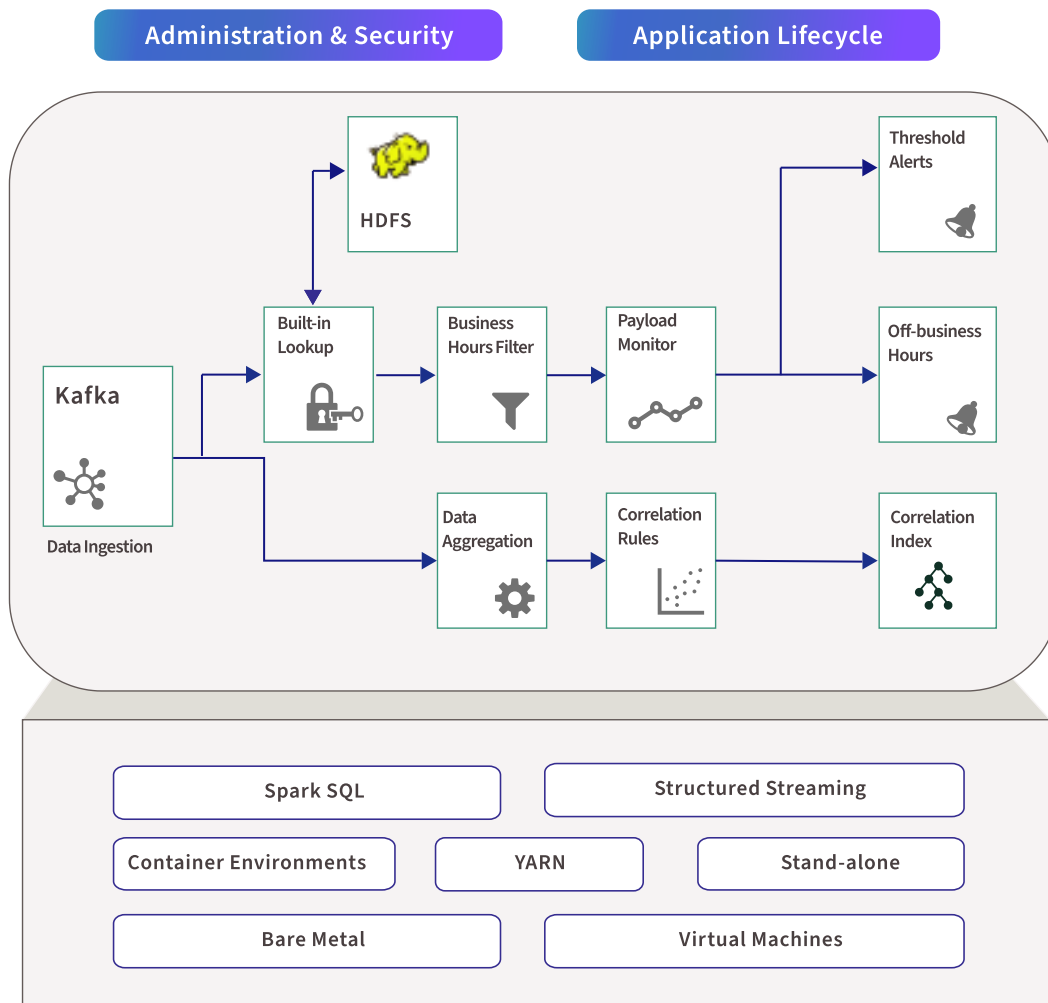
Administration & Security

Application Lifecycle

HDFS

Threshold Alerts

Built-in Lookup

Business Hours Filter

Payload Monitor

Off-business Hours

Kafka

Data Ingestion

Data Aggregation

Correlation Rules

Correlation Index

Spark SQL

Structured Streaming

Container Environments

YARN

Stand-alone

Bare Metal

Virtual Machines